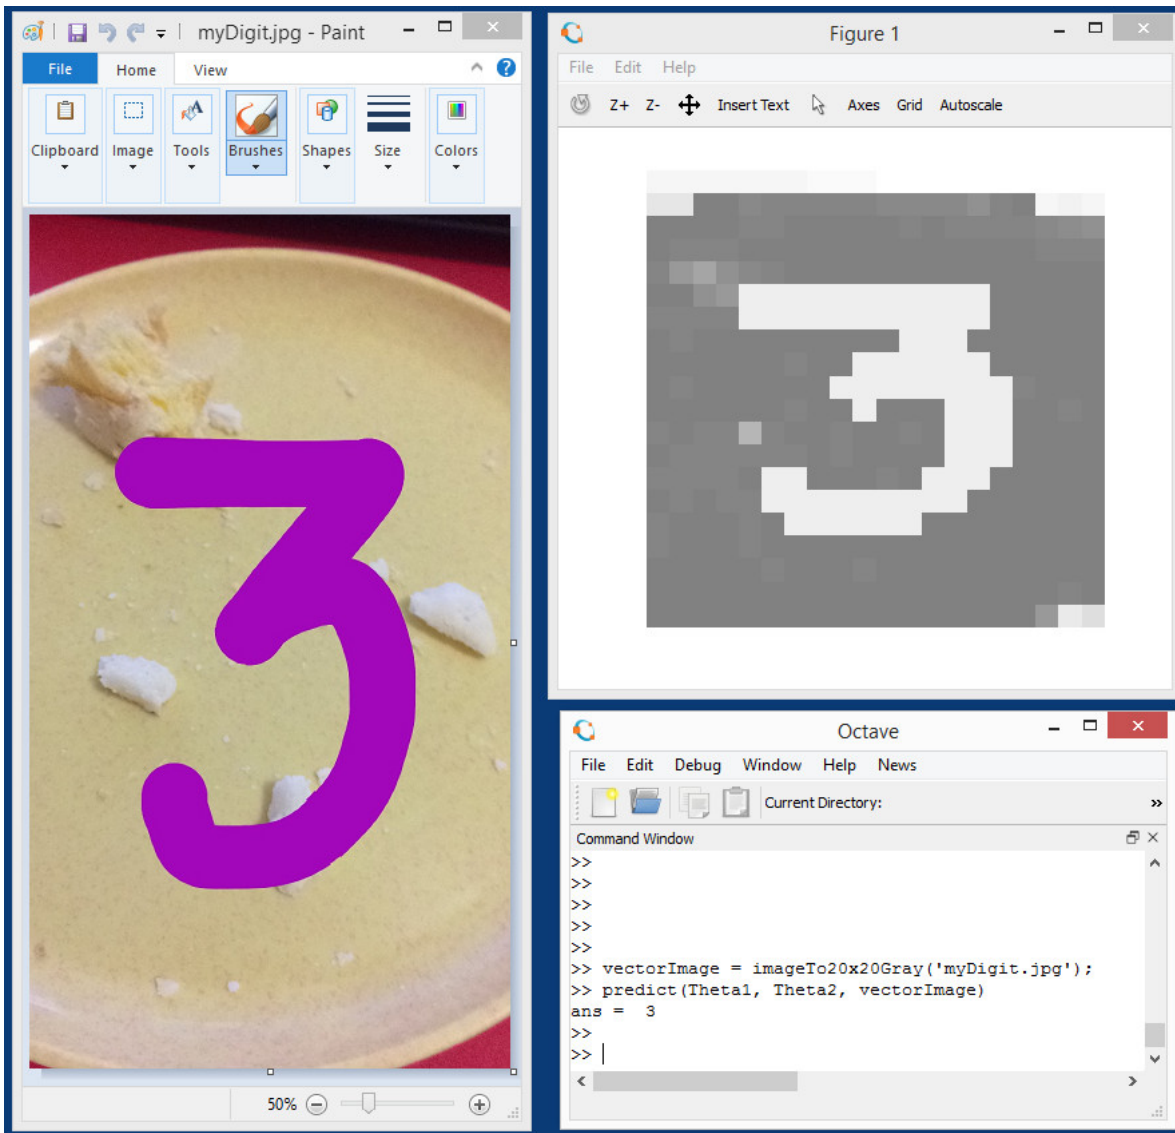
myDigit.jpg - Paint

File Home View

Clipboard Image Tools Brushes Shapes Size Colors

50%

Figure 1

File Edit Help

Z+ Z- Insert Text Axes Grid Autoscale

Octave

File Edit Debug Window Help News

Current Directory:

Command Window

>>
>>
>>
>>
>>
>> vectorImage = imageTo20x20Gray('myDigit.jpg');
>> predict(Theta1, Theta2, vectorImage)
ans = 3
>>
>>